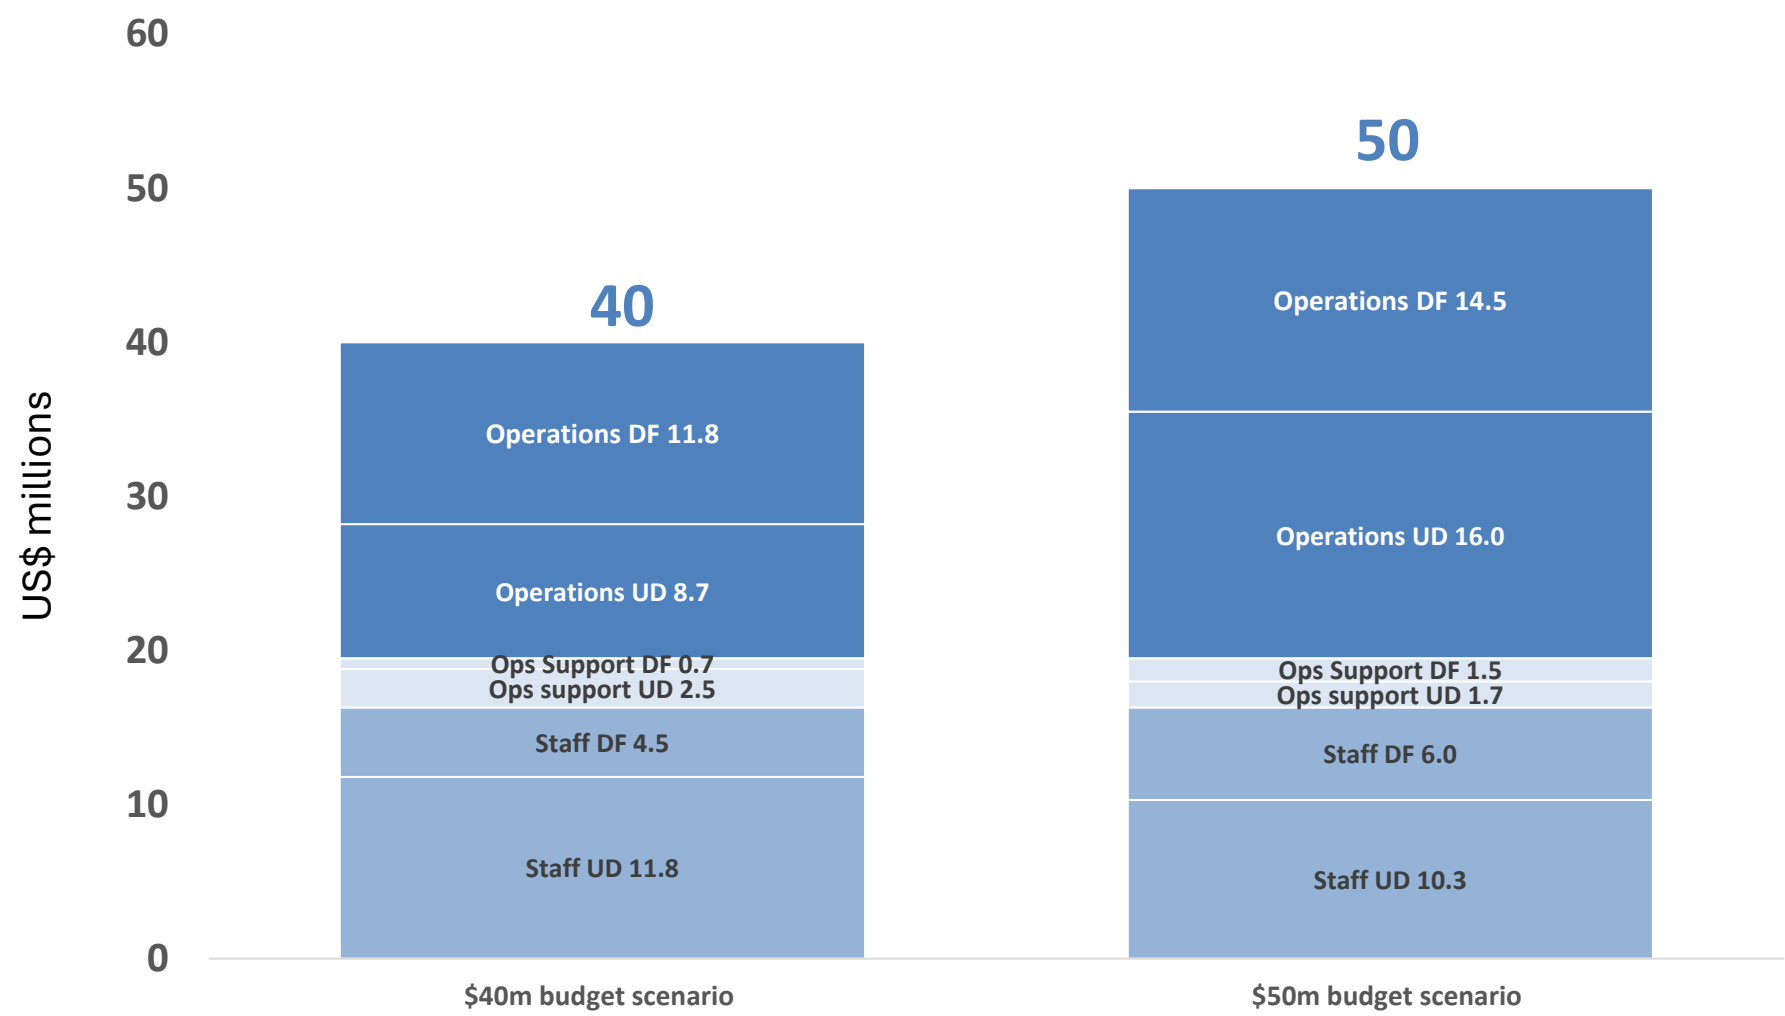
60
50
40
30
20
10
0

US$ millions

40

Operations DF 11.8
Operations UD 8.7
Ops Support DF 0.7
Ops support UD 2.5
Staff DF 4.5
Staff UD 11.8

50

Operations DF 14.5
Operations UD 16.0
Ops Support DF 1.5
Ops support UD 1.7
Staff DF 6.0
Staff UD 10.3

$40m budget scenario
$50m budget scenario